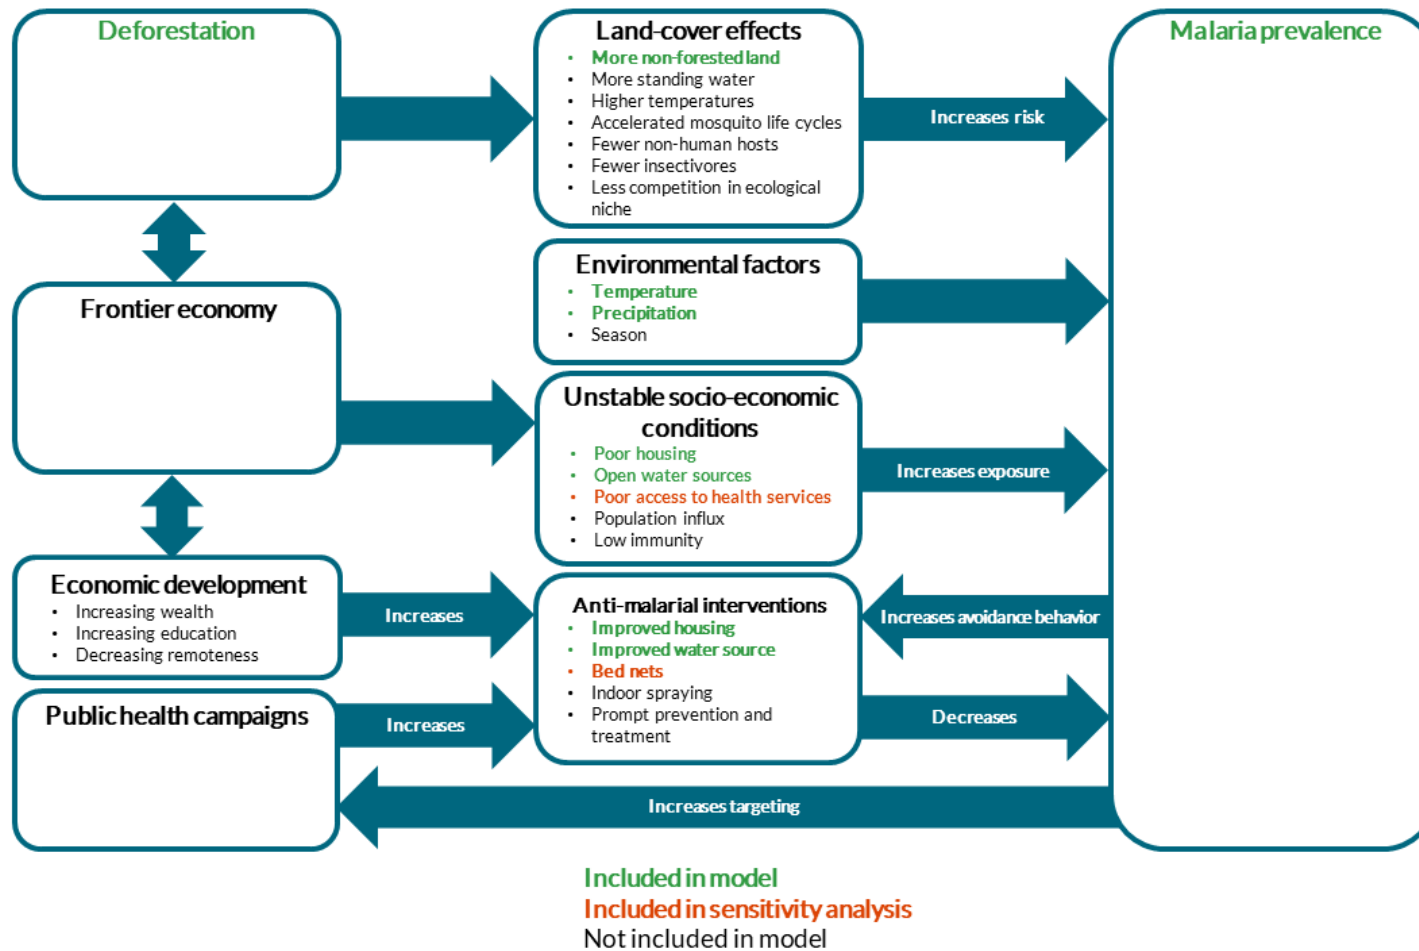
Deforestation

Land-cover effects
- More non-forested land
- More standing water
- Higher temperatures
- Accelerated mosquito life cycles
- Fewer non-human hosts
- Fewer insectivores
- Less competition in ecological niche

Increases risk

Malaria prevalence

Frontier economy

Environmental factors
- Temperature
- Precipitation
- Season

Unstable socio-economic conditions
- Poor housing
- Open water sources
- Poor access to health services
- Population influx
- Low immunity

Increases exposure

Economic development
- Increasing wealth
- Increasing education
- Decreasing remoteness

Increases

Anti-malarial interventions
- Improved housing
- Improved water source
- Bed nets
- Indoor spraying
- Prompt prevention and treatment

Increases avoidance behavior

Public health campaigns

Increases

Decreases

Increases targeting

Included in model
Included in sensitivity analysis
Not included in model